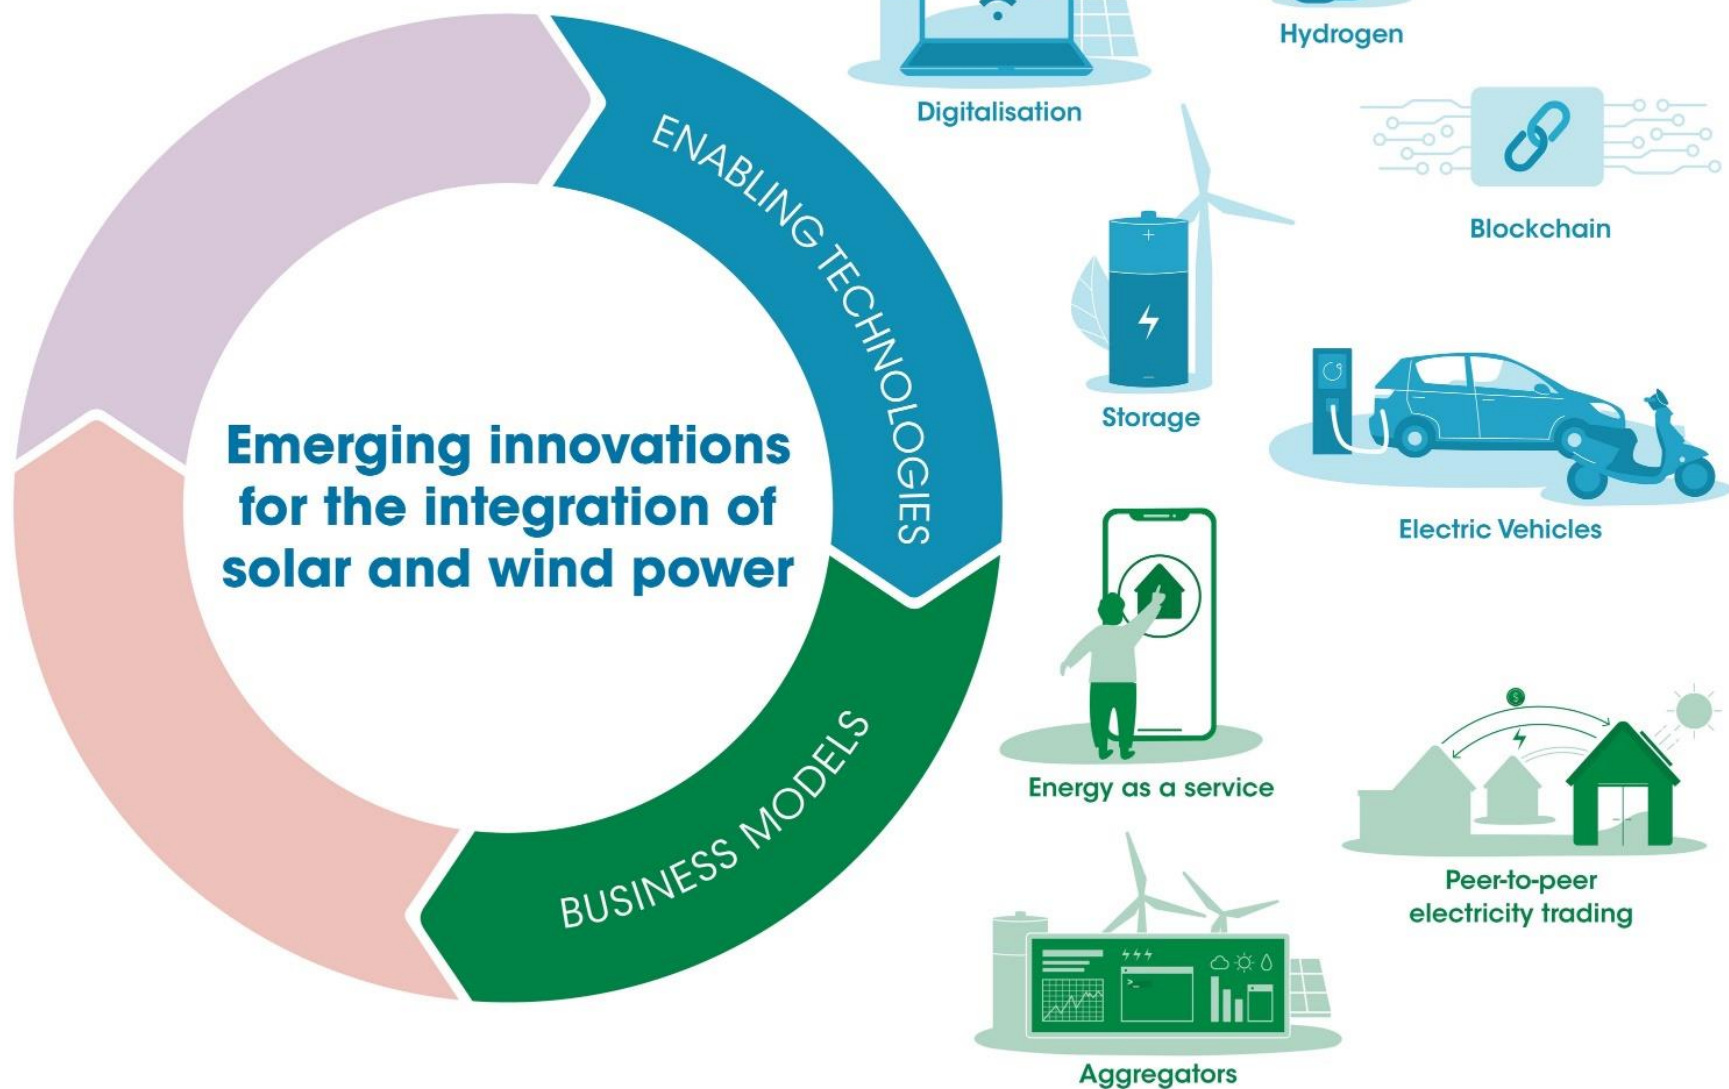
Emerging innovations for the integration of solar and wind power

ENABLING TECHNOLOGIES

BUSINESS MODELS

Digitalisation

Hydrogen

Blockchain

Storage

Electric Vehicles

Energy as a service

Peer-to-peer electricity trading

Aggregators